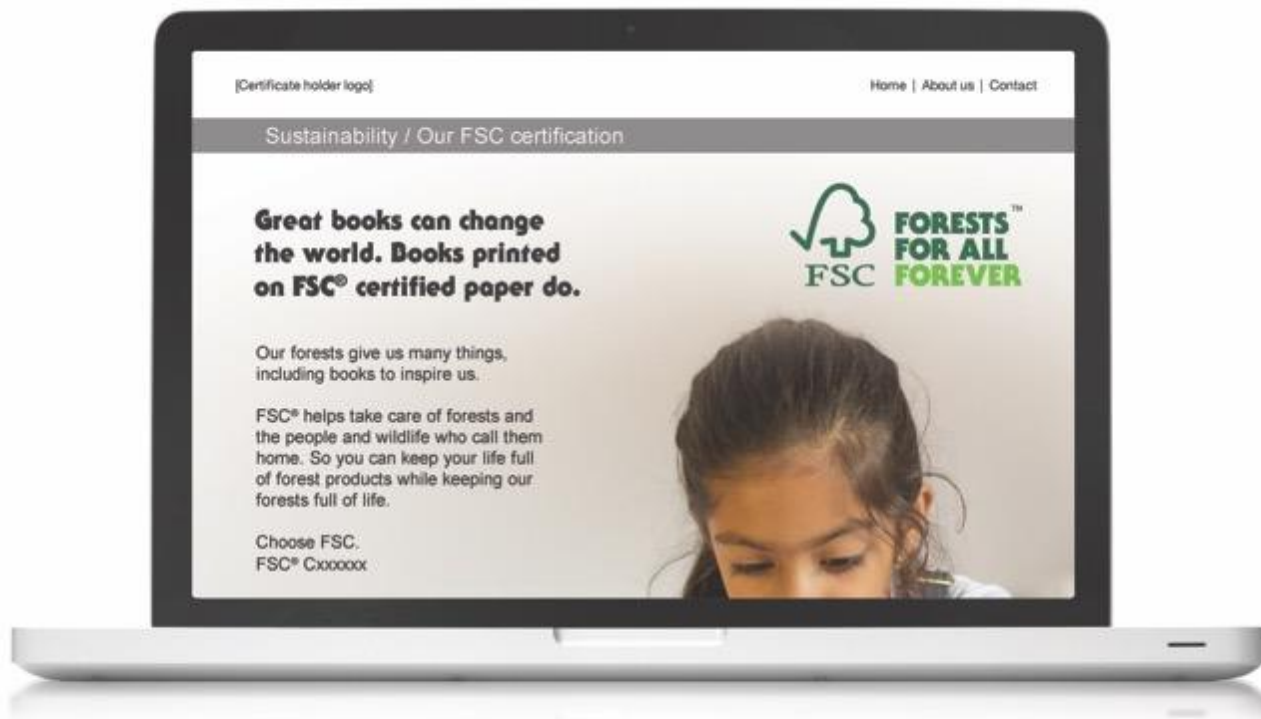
[Certificate holder logo]

Home | About us | Contact

Sustainability / Our FSC certification

Great books can change the world. Books printed on FSC® certified paper do.

FSC

FORESTS™ FOR ALL FOREVER

Our forests give us many things, including books to inspire us.

FSC® helps take care of forests and the people and wildlife who call them home. So you can keep your life full of forest products while keeping our forests full of life.

Choose FSC.
FSC® Cxxxxxx